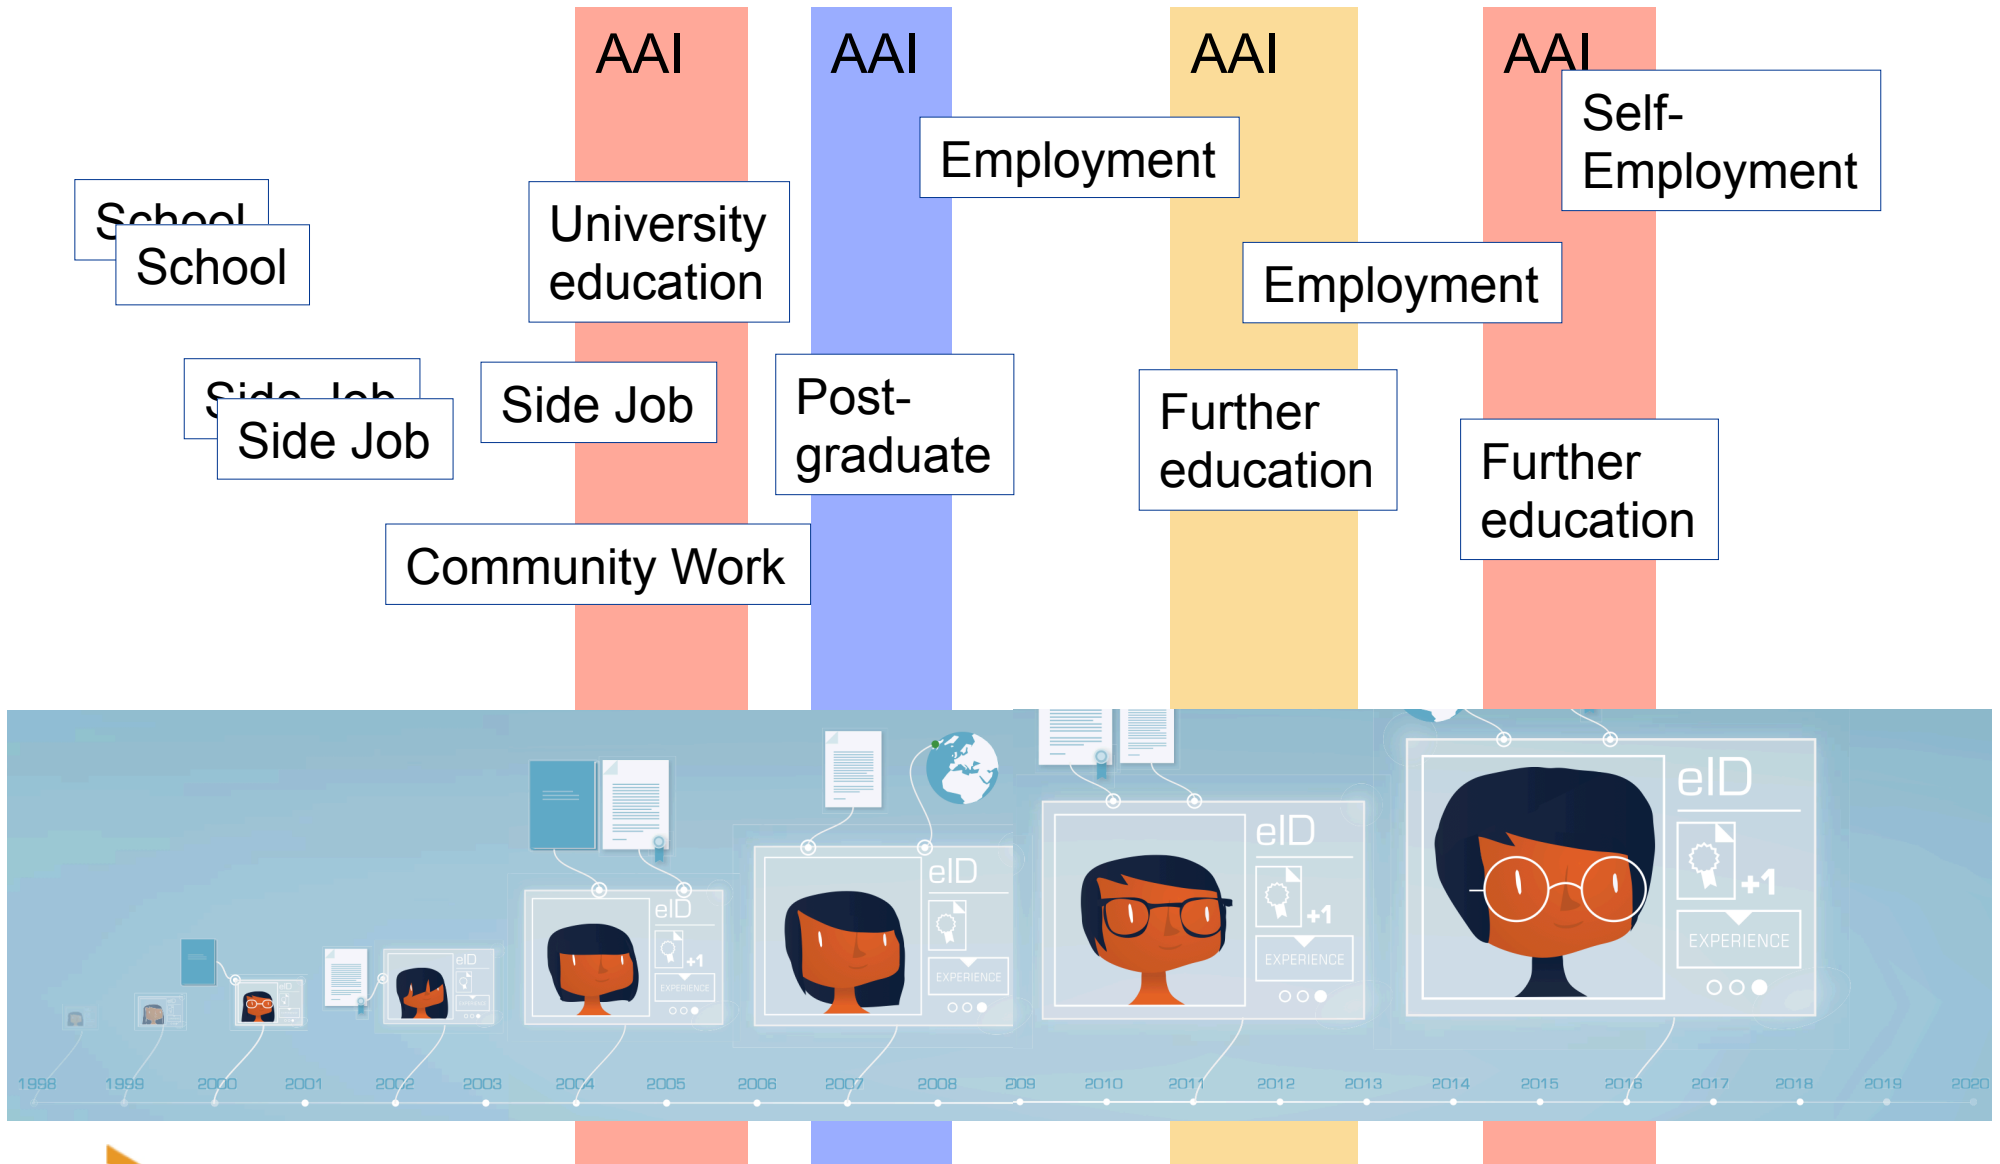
AAI

AAI

AAI

AAI

Self-Employment

Employment

School

School

University education

Employment

Side Job

Side Job

Side Job

Post-graduate

Further education

Further education

Community Work

eID

+1

EXPERIENCE

eID

+1

EXPERIENCE

eID

EXPERIENCE

eID

+1

EXPERIENCE

eID

EXPERIENCE

eID

1998 1999 2000 2001 2002 2003 2004 2005 2006 2007 2008 2009 2010 2011 2012 2013 2014 2015 2016 2017 2018 2019 2020